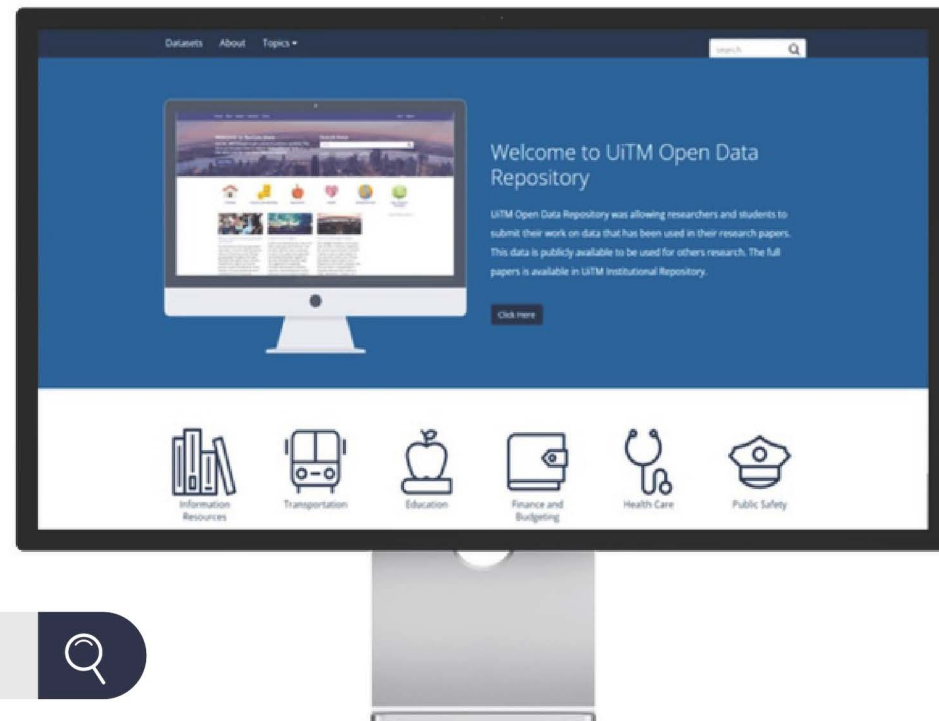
Datasets About Topics ▾

search

Welcome to UiTM Open Data Repository

UiTM Open Data Repository was allowing researchers and students to submit their work on data that has been used in their research papers. This data is publicly available to be used for others research. The full papers is available in UiTM Institutional Repository.

Click Here

Information Resources

Transportation

Education

Finance and Budgeting

Health Care

Public Safety